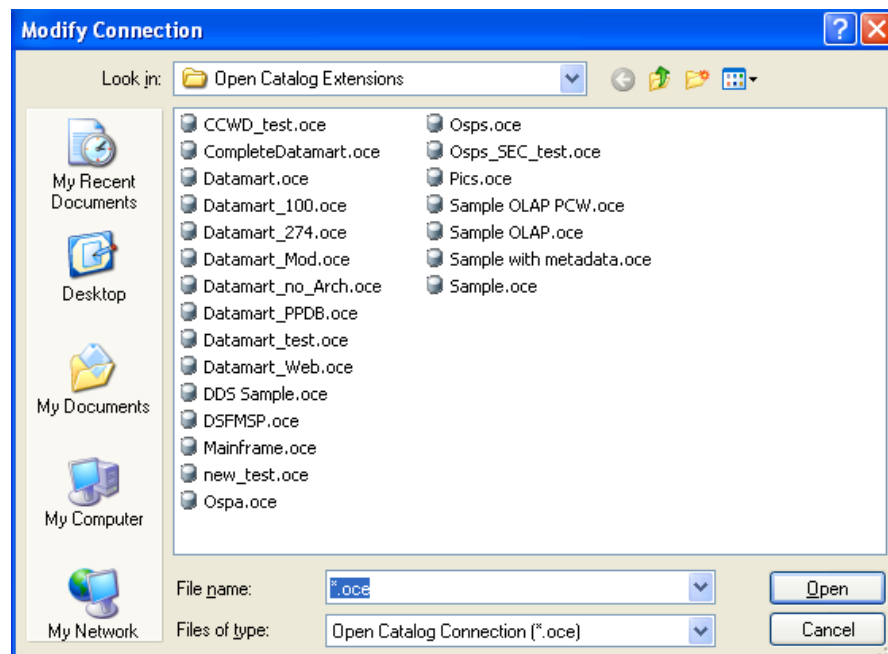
Modify Connection

Look in: Open Catalog Extensions

My Recent Documents

Desktop

My Documents

My Computer

My Network

CCWD_test.oce
CompleteDatamart.oce
Datamart.oce
Datamart_100.oce
Datamart_274.oce
Datamart_Mod.oce
Datamart_no_Arch.oce
Datamart_PPDB.oce
Datamart_test.oce
Datamart_Web.oce
DDS Sample.oce
DSFMSP.oce
Mainframe.oce
new_test.oce
Ospa.oce

Osps.oce
Osps_SEC_test.oce
Pics.oce
Sample OLAP PCW.oce
Sample OLAP.oce
Sample with metadata.oce
Sample.oce

File name: *.oce

Files of type: Open Catalog Connection (*.oce)

Open

Cancel